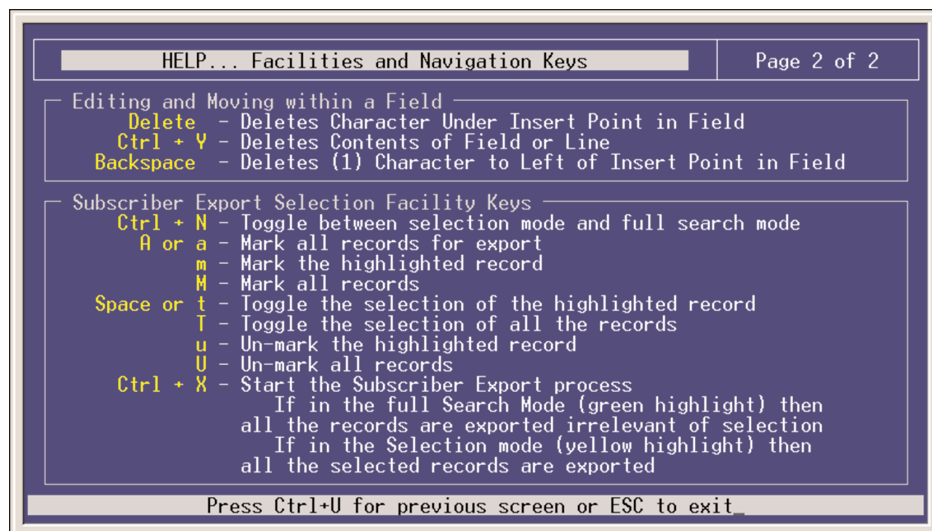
HELP... Facilities and Navigation Keys

Page 2 of 2

Editing and Moving within a Field
Delete - Deletes Character Under Insert Point in Field
Ctrl + Y - Deletes Contents of Field or Line
Backspace - Deletes (1) Character to Left of Insert Point in Field

Subscriber Export Selection Facility Keys
Ctrl + N - Toggle between selection mode and full search mode
A or a - Mark all records for export
m - Mark the highlighted record
M - Mark all records
Space or t - Toggle the selection of the highlighted record
T - Toggle the selection of all the records
u - Un-mark the highlighted record
U - Un-mark all records
Ctrl + X - Start the Subscriber Export process
If in the full Search Mode (green highlight) then all the records are exported irrelevant of selection
If in the Selection mode (yellow highlight) then all the selected records are exported

Press Ctrl+U for previous screen or ESC to exit_